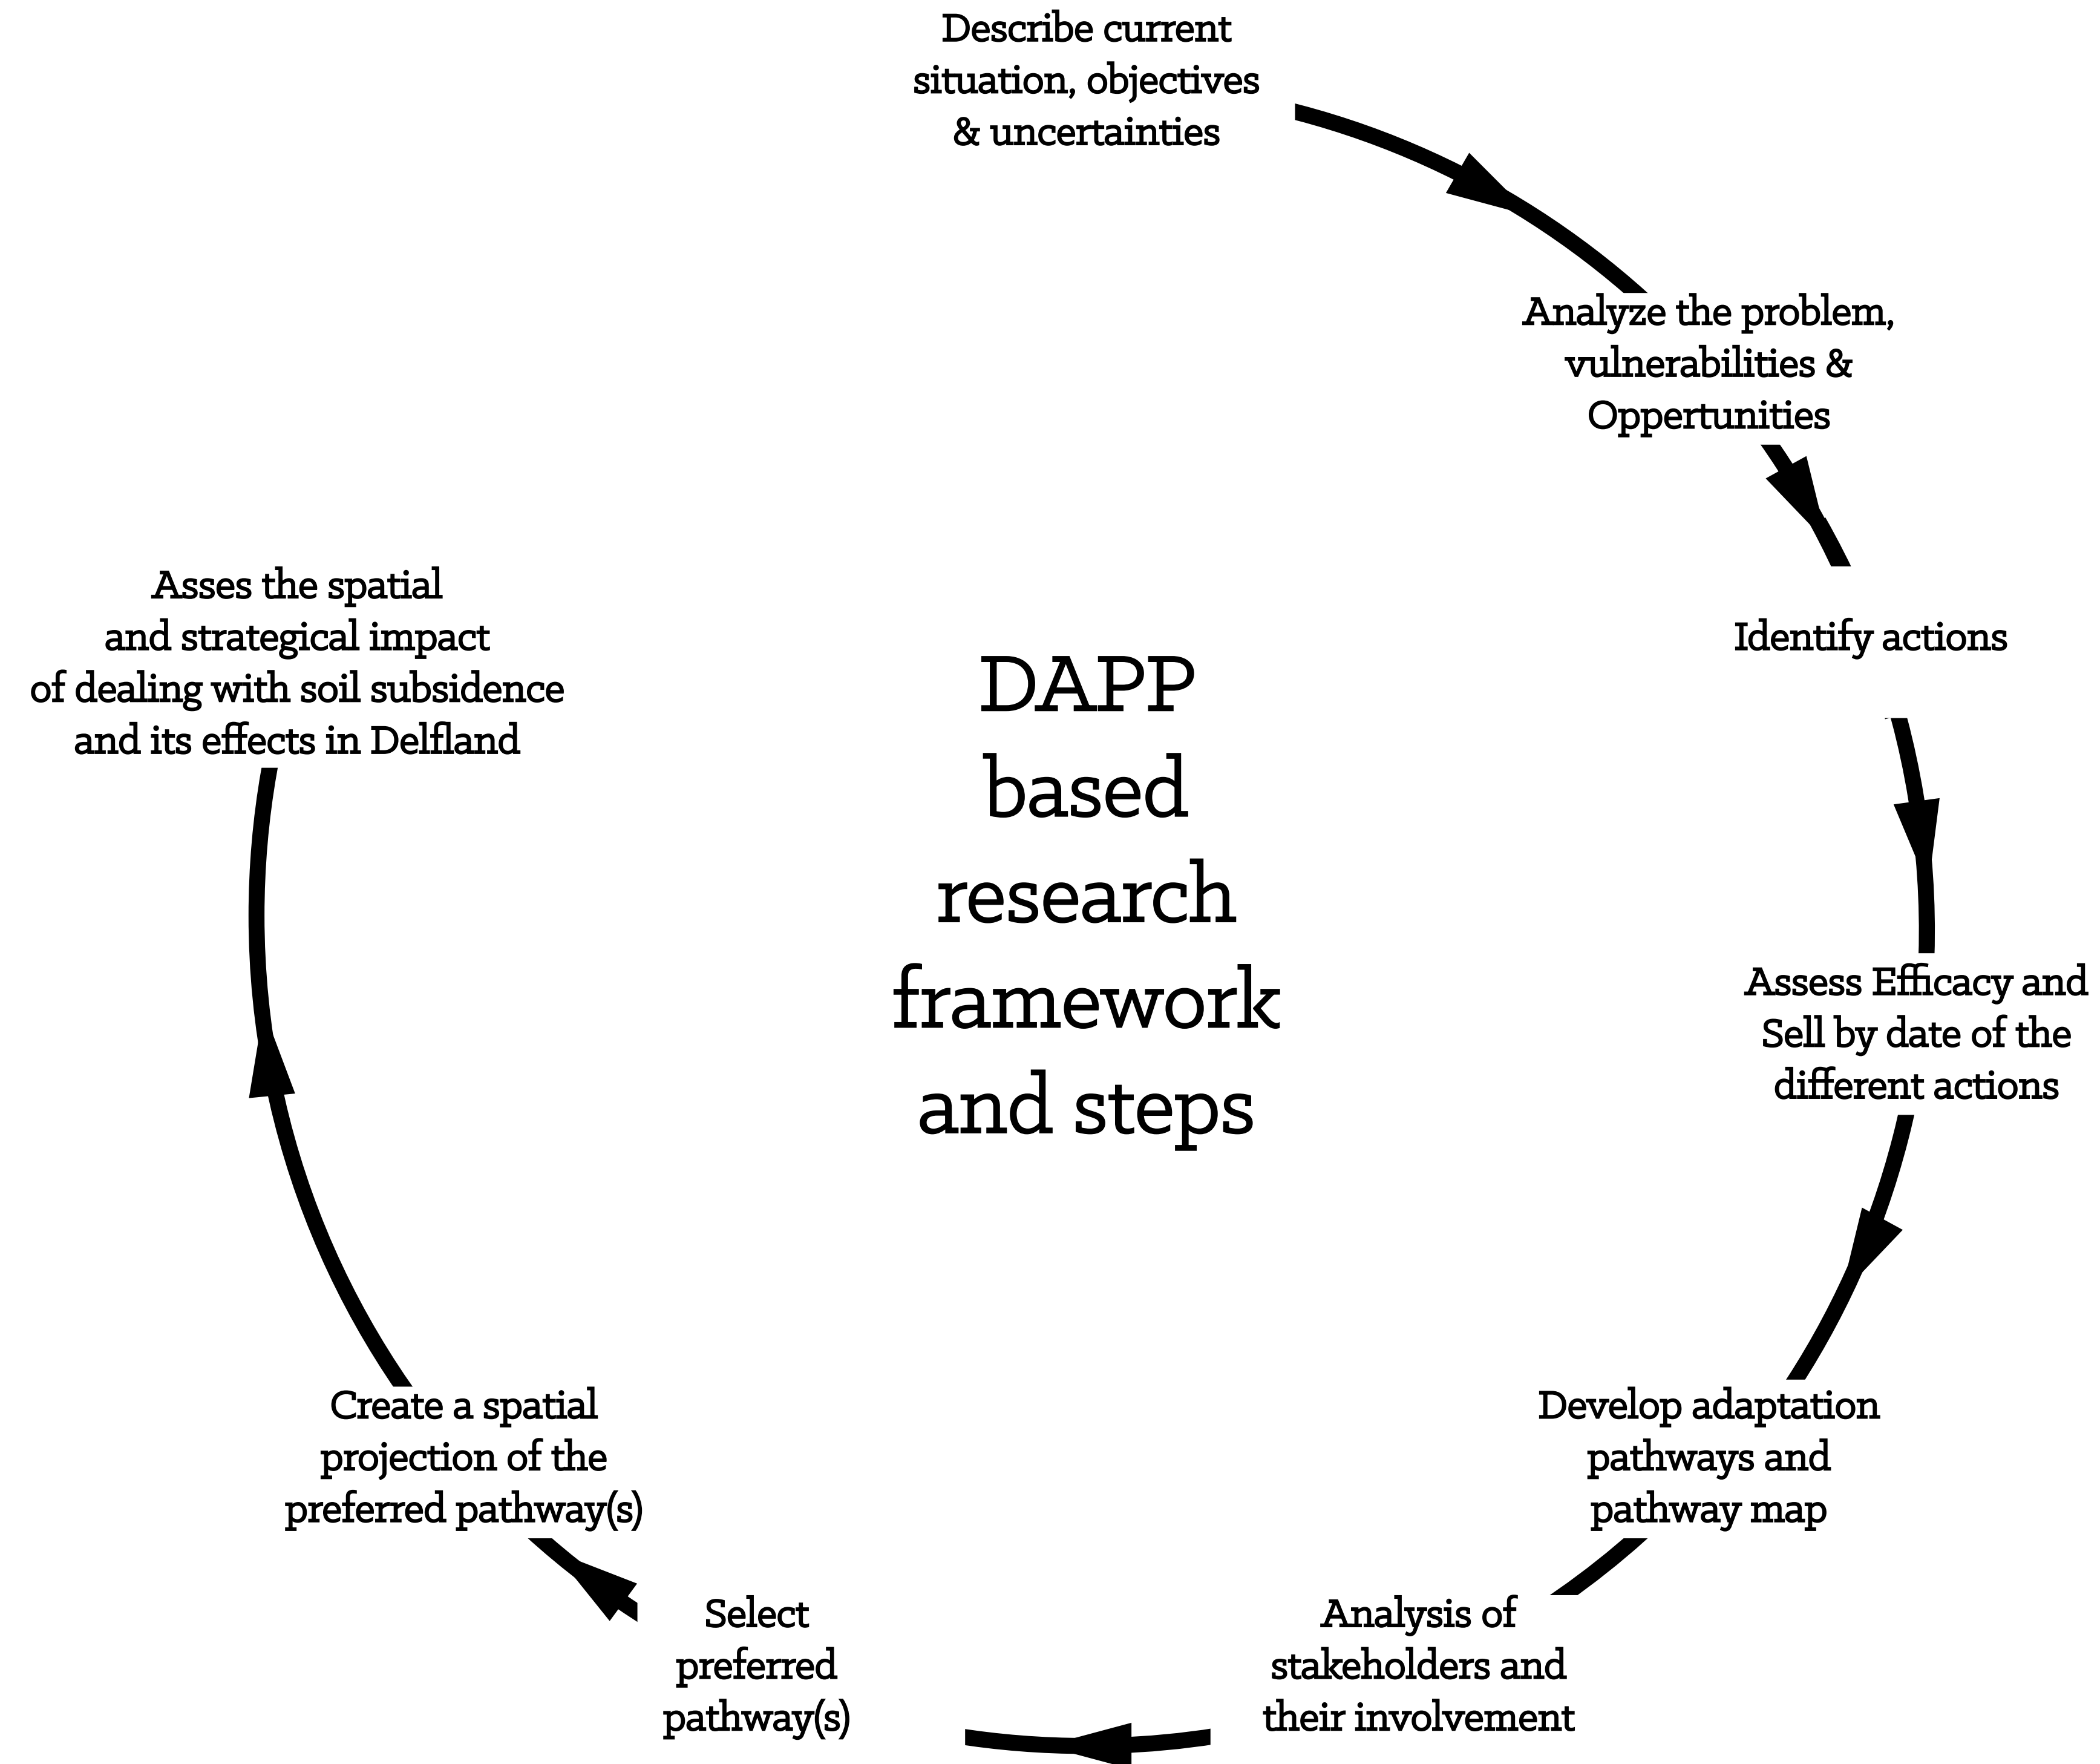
Describe current situation, objectives & uncertainties

Analyze the problem, vulnerabilities & Oppertunities

Identify actions

Assess Efficacy and Sell by date of the different actions

Develop adaptation pathways and pathway map

Analysis of stakeholders and their involvement

Select preferred pathway(s)

Create a spatial projection of the preferred pathway(s)

Asses the spatial and strategical impact of dealing with soil subsidence and its effects in Delfland

DAPP based research framework and steps